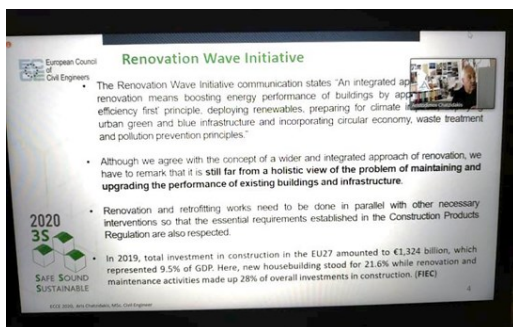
European Council of Civil Engineers

Renovation Wave Initiative

• The Renovation Wave Initiative communication states "An integrated ap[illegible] renovation means boosting energy performance of buildings by app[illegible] efficiency first' principle, deploying renewables, preparing for climate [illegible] urban green and blue infrastructure and incorporating circular economy, waste treatment and pollution prevention principles."

Aris Chatzidakis

• Although we agree with the concept of a wider and integrated approach of renovation, we have to remark that it is still far from a holistic view of the problem of maintaining and upgrading the performance of existing buildings and infrastructure.

• Renovation and retrofitting works need to be done in parallel with other necessary interventions so that the essential requirements established in the Construction Products Regulation are also respected.

• In 2019, total investment in construction in the EU27 amounted to €1,324 billion, which represented 9.5% of GDP. Here, new housebuilding stood for 21.6% while renovation and maintenance activities made up 28% of overall investments in construction. (FIEC)

2020 3S SAFE SOUND SUSTAINABLE

ECCE 2020, Aris Chatzidakis, MSc. Civil Engineer

4